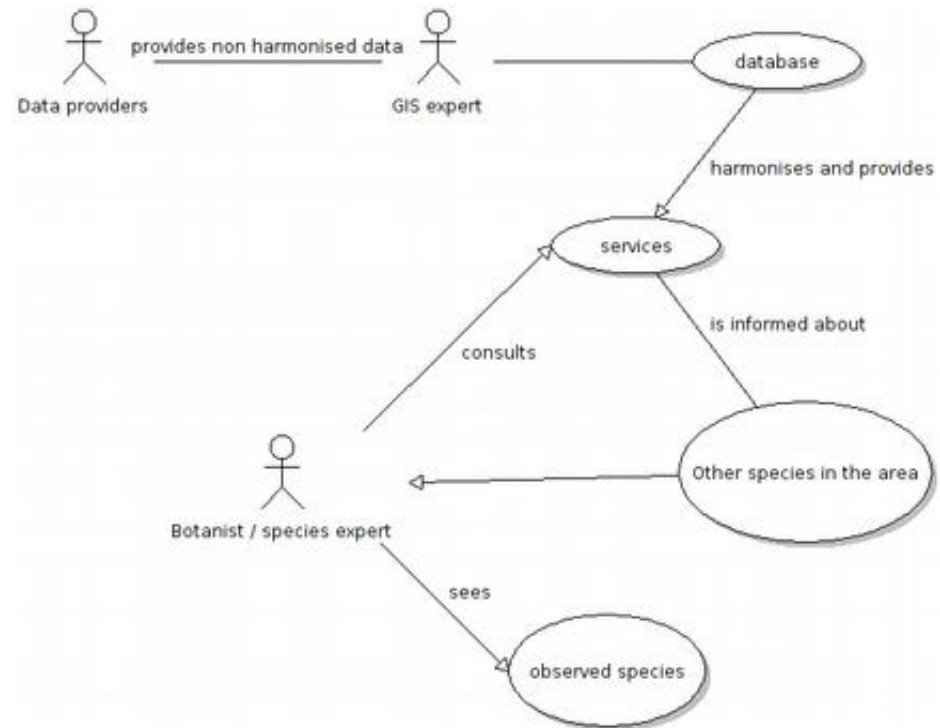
provides non harmonised data

Data providers

GIS expert

database

harmonises and provides

services

is informed about

consults

Other species in the area

Botanist / species expert

sees

observed species